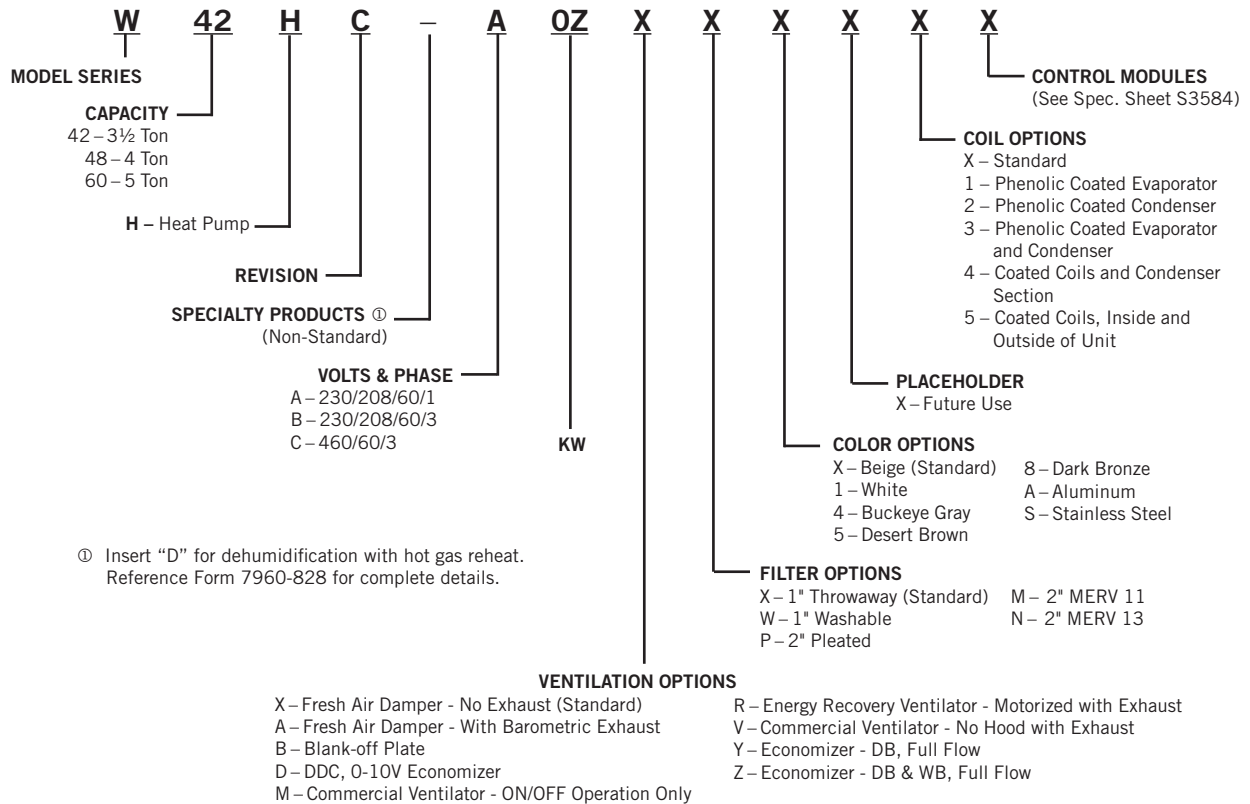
W 42 H C – A 0Z X X X X X X

MODEL SERIES

CAPACITY
42 – 3½ Ton
48 – 4 Ton
60 – 5 Ton

H – Heat Pump

REVISION

SPECIALTY PRODUCTS ①
(Non-Standard)

VOLTS & PHASE
A – 230/208/60/1
B – 230/208/60/3
C – 460/60/3

KW

① Insert "D" for dehumidification with hot gas reheat. Reference Form 7960-828 for complete details.

CONTROL MODULES
(See Spec. Sheet S3584)

COIL OPTIONS
X – Standard
1 – Phenolic Coated Evaporator
2 – Phenolic Coated Condenser
3 – Phenolic Coated Evaporator and Condenser
4 – Coated Coils and Condenser Section
5 – Coated Coils, Inside and Outside of Unit

PLACEHOLDER
X – Future Use

COLOR OPTIONS
X – Beige (Standard)
1 – White
4 – Buckeye Gray
5 – Desert Brown
8 – Dark Bronze
A – Aluminum
S – Stainless Steel

FILTER OPTIONS
X – 1" Throwaway (Standard)
W – 1" Washable
P – 2" Pleated
M – 2" MERV 11
N – 2" MERV 13

VENTILATION OPTIONS
X – Fresh Air Damper - No Exhaust (Standard)
A – Fresh Air Damper - With Barometric Exhaust
B – Blank-off Plate
D – DDC, 0-10V Economizer
M – Commercial Ventilator - ON/OFF Operation Only
R – Energy Recovery Ventilator - Motorized with Exhaust
V – Commercial Ventilator - No Hood with Exhaust
Y – Economizer - DB, Full Flow
Z – Economizer - DB & WB, Full Flow